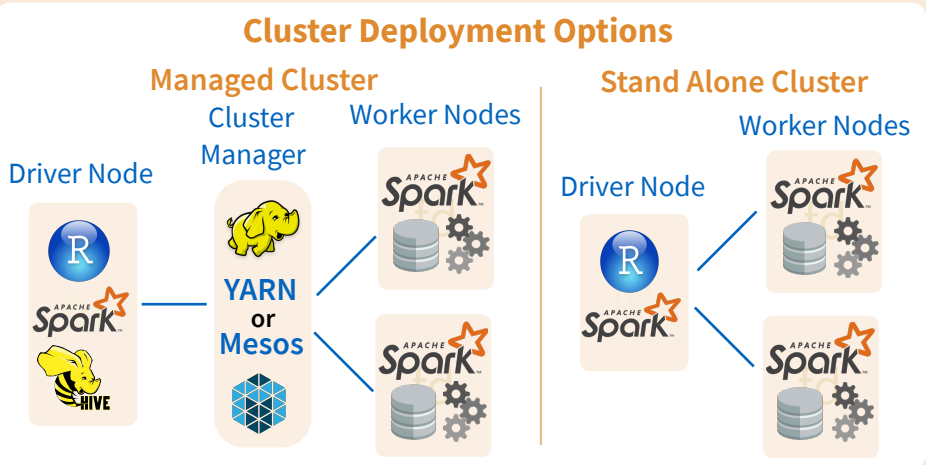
Cluster Deployment Options

Managed Cluster

Cluster Manager

Worker Nodes

Driver Node

R

APACHE Spark

HIVE

YARN or Mesos

APACHE Spark

APACHE Spark

Stand Alone Cluster

Worker Nodes

Driver Node

R

APACHE Spark

APACHE Spark

APACHE Spark